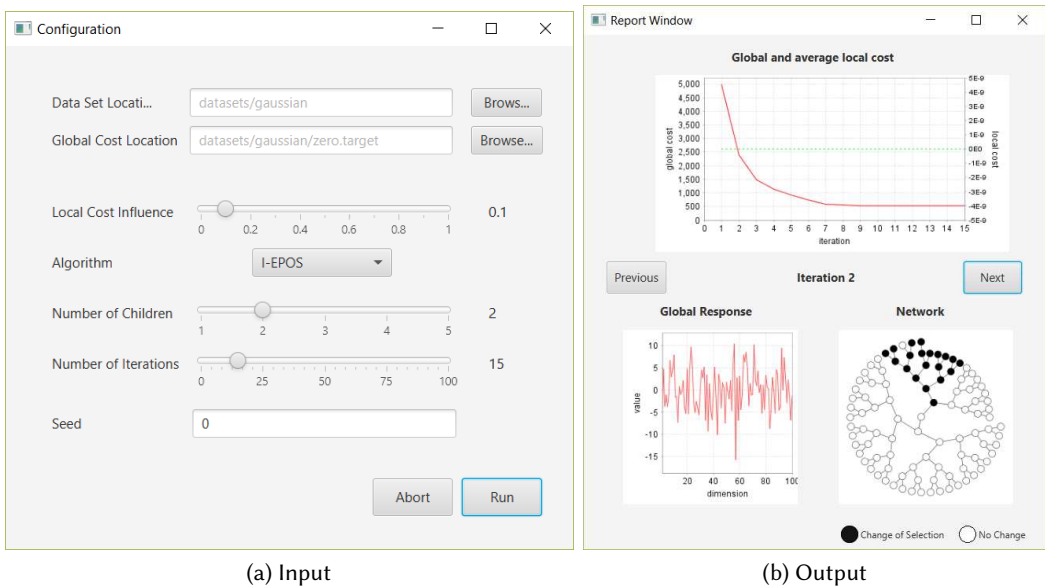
Configuration

Data Set Locati... datasets/gaussian Brows...

Global Cost Location datasets/gaussian/zero.target Browse...

Local Cost Influence 0 0.2 0.4 0.6 0.8 1 0.1

Algorithm I-EPOS

Number of Children 1 2 3 4 5 2

Number of Iterations 0 25 50 75 100 15

Seed 0

Abort Run

(a) Input

Report Window

Global and average local cost

global cost 5,000 4,500 4,000 3,500 3,000 2,500 2,000 1,500 1,000 500 0

local cost 5E-9 4E-9 3E-9 2E-9 1E-9 0E0 -1E-9 -2E-9 -3E-9 -4E-9 -5E-9

0 1 2 3 4 5 6 7 8 9 10 11 12 13 14 15
iteration

Previous Iteration 2 Next

Global Response

value 10 5 0 -5 -10 -15

20 40 60 80 100
dimension

Network

Change of Selection No Change

(b) Output